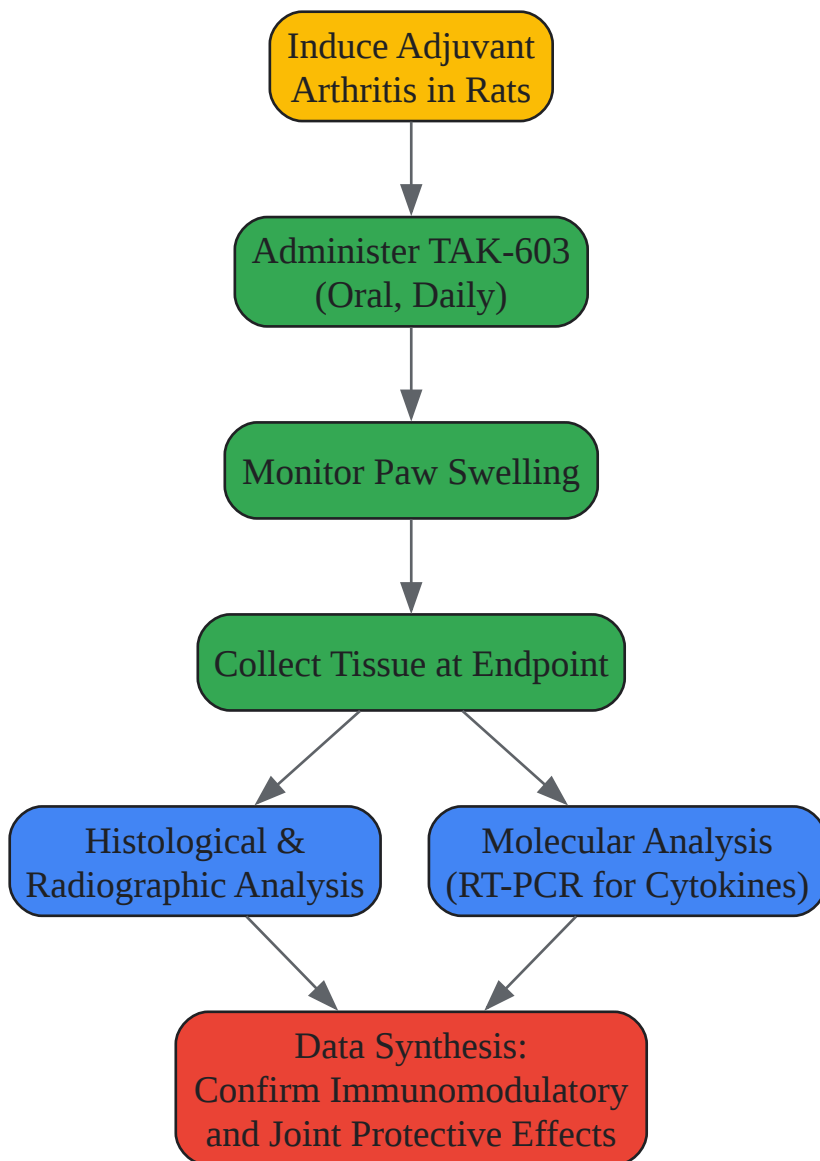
Induce Adjuvant Arthritis in Rats

Administer TAK-603 (Oral, Daily)

Monitor Paw Swelling

Collect Tissue at Endpoint

Histological & Radiographic Analysis

Molecular Analysis (RT-PCR for Cytokines)

Data Synthesis: Confirm Immunomodulatory and Joint Protective Effects